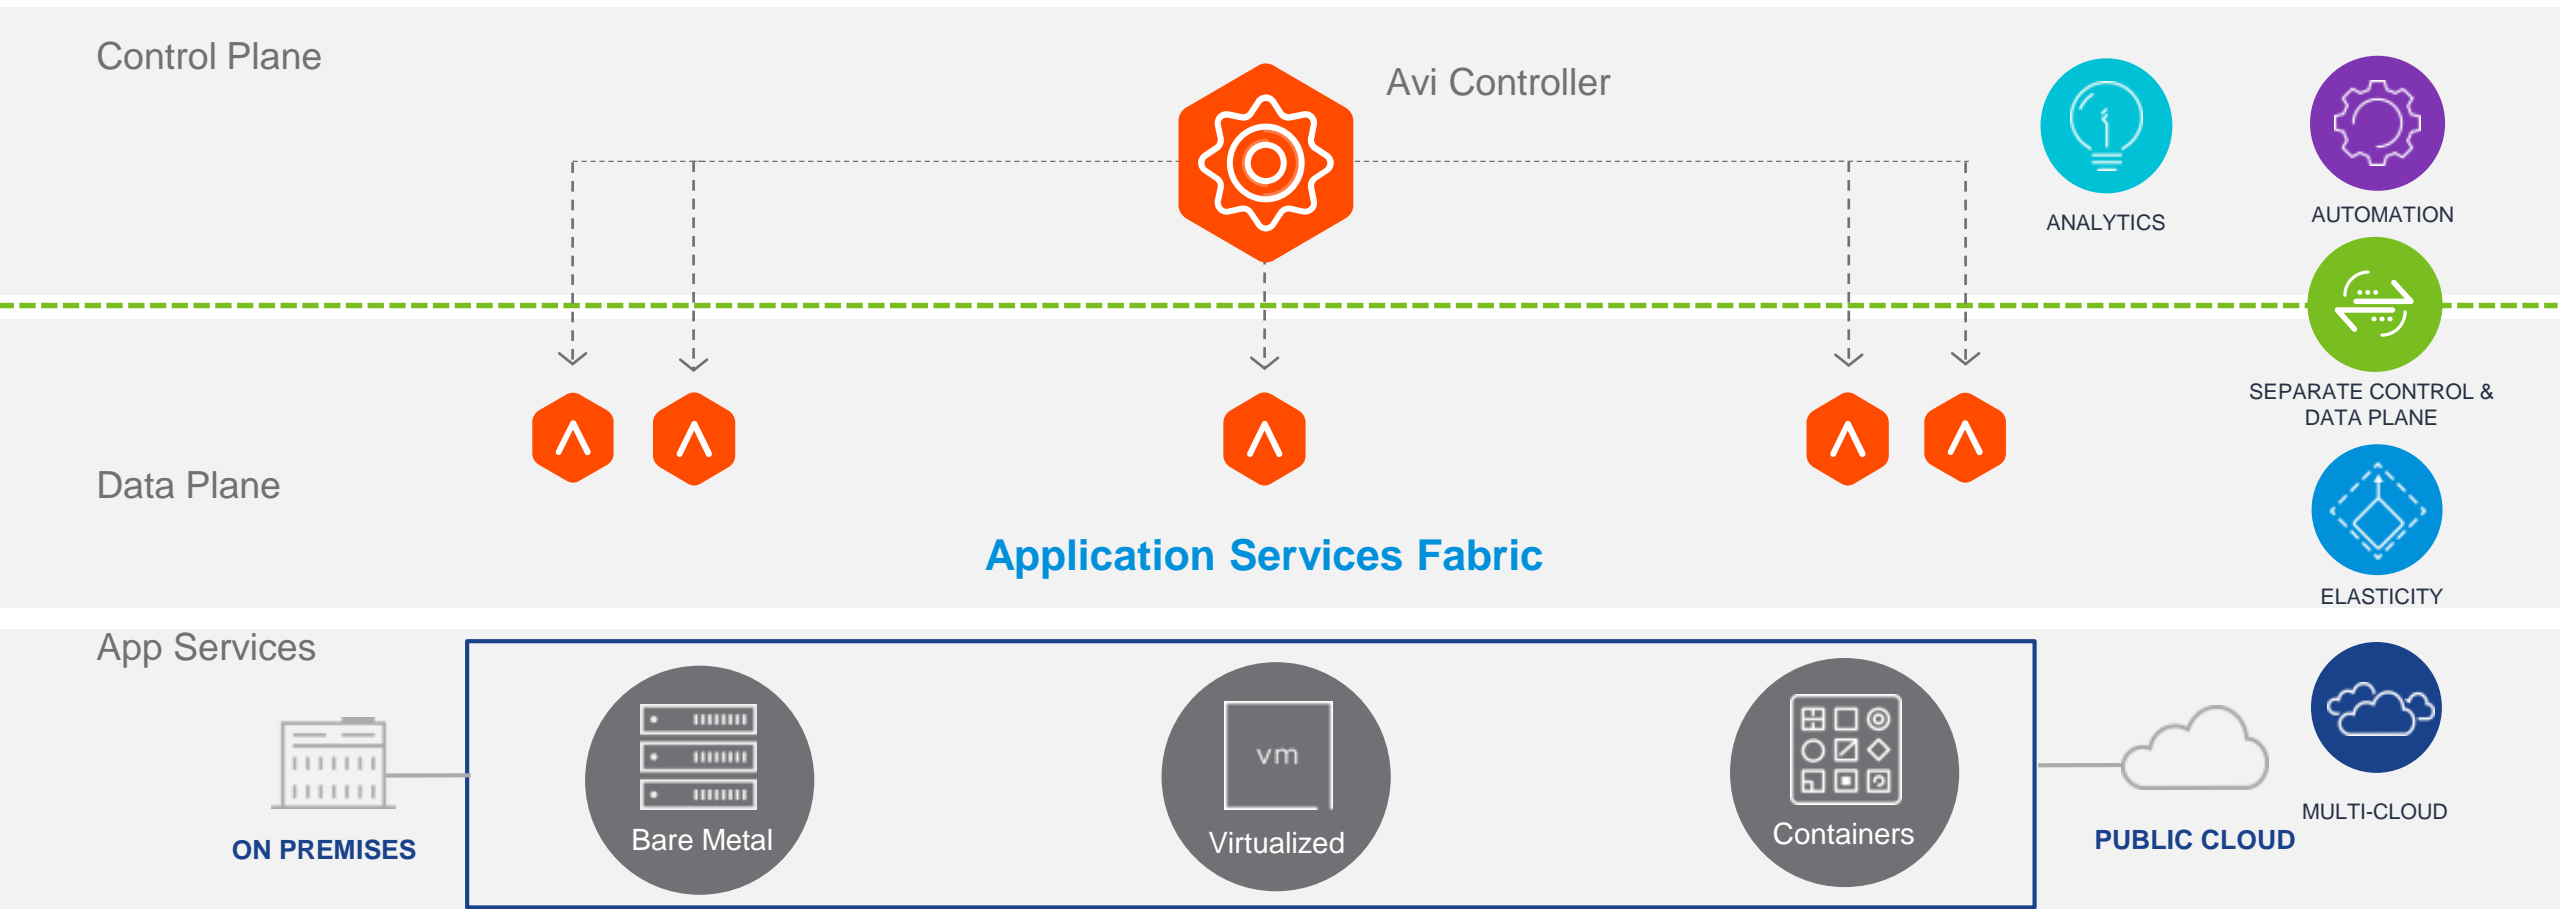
Control Plane

Avi Controller

ANALYTICS

AUTOMATION

SEPARATE CONTROL & DATA PLANE

Data Plane

Application Services Fabric

ELASTICITY

App Services

vm

Bare Metal

Virtualized

Containers

ON PREMISES

PUBLIC CLOUD

MULTI-CLOUD